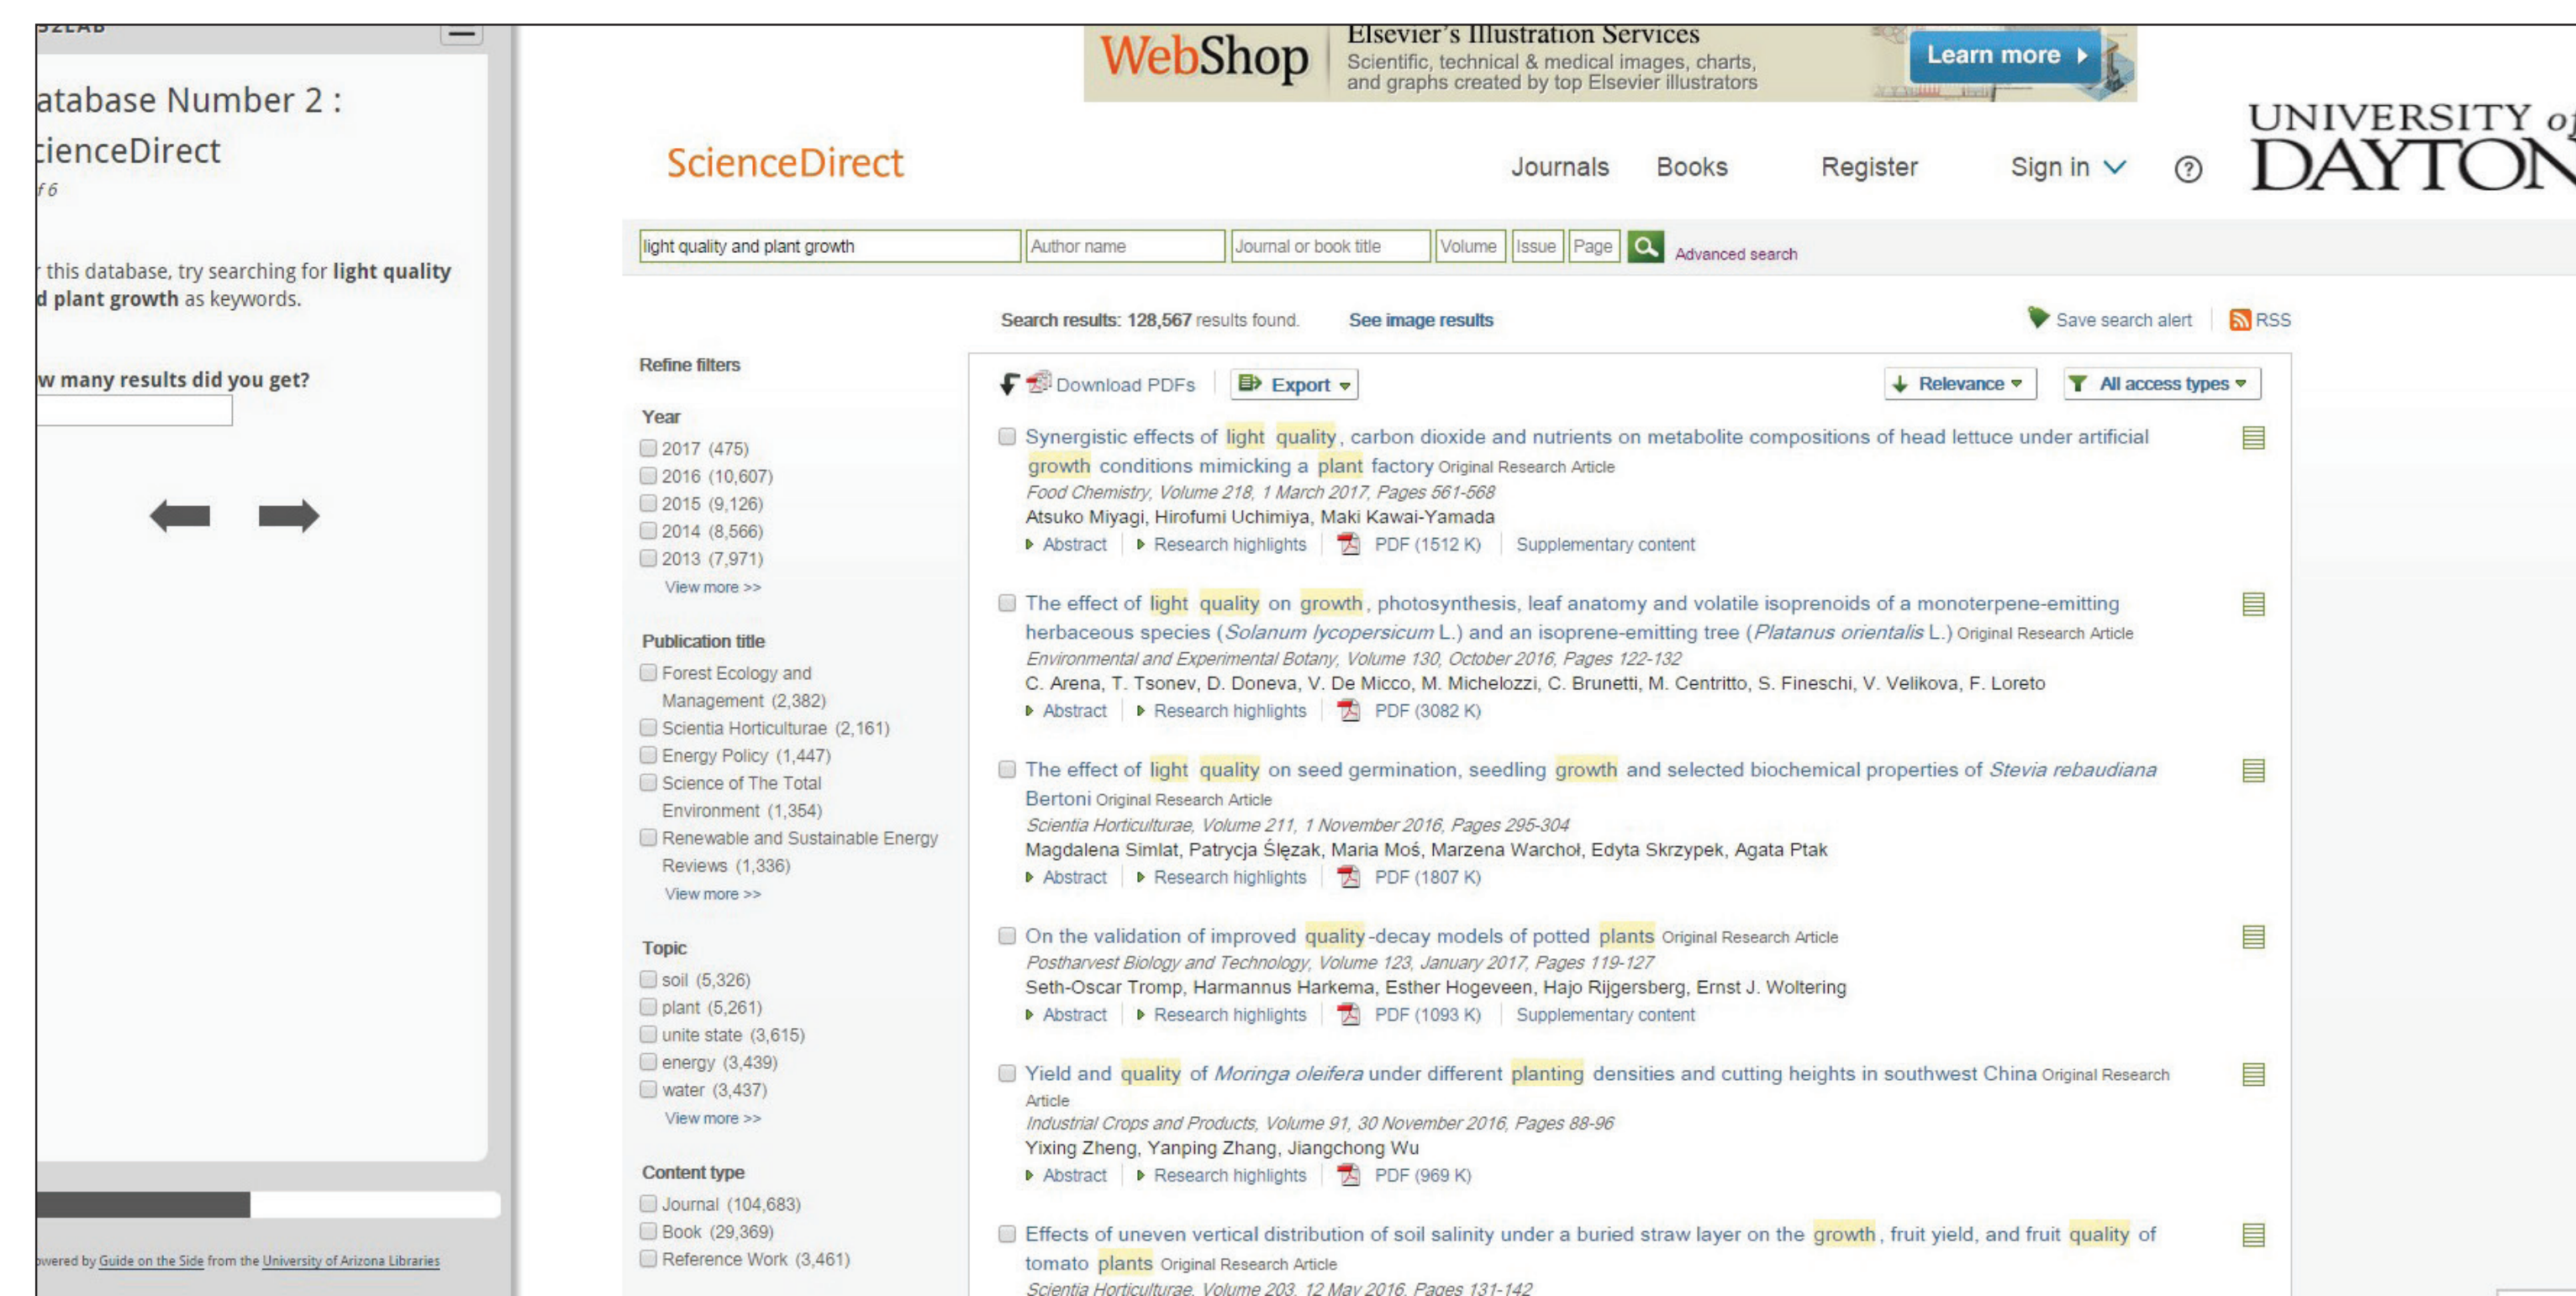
atabase Number 2 :
ienceDirect
f 6

this database, try searching for **light quality d plant growth** as keywords.

w many results did you get?

wered by Guide on the Side from the University of Arizona Libraries

WebShop Elsevier's Illustration Services Scientific, technical & medical images, charts, and graphs created by top Elsevier illustrators Learn more

ScienceDirect Journals Books Register Sign in ? UNIVERSITY of DAYTON

light quality and plant growth | Author name | Journal or book title | Volume | Issue | Page | Advanced search

Search results: 128,567 results found. See image results Save search alert RSS

Refine filters

Year
2017 (475)
2016 (10,607)
2015 (9,126)
2014 (8,566)
2013 (7,971)
View more >>

Publication title
Forest Ecology and Management (2,382)
Scientia Horticulturae (2,161)
Energy Policy (1,447)
Science of The Total Environment (1,354)
Renewable and Sustainable Energy Reviews (1,336)
View more >>

Topic
soil (5,326)
plant (5,261)
unite state (3,615)
energy (3,439)
water (3,437)
View more >>

Content type
Journal (104,683)
Book (29,369)
Reference Work (3,461)

Download PDFs Export Relevance All access types

Synergistic effects of light quality, carbon dioxide and nutrients on metabolite compositions of head lettuce under artificial growth conditions mimicking a plant factory Original Research Article
Food Chemistry, Volume 218, 1 March 2017, Pages 561-568
Atsuko Miyagi, Hirofumi Uchimiya, Maki Kawai-Yamada
Abstract Research highlights PDF (1512 K) Supplementary content

The effect of light quality on growth, photosynthesis, leaf anatomy and volatile isoprenoids of a monoterpene-emitting herbaceous species (Solanum lycopersicum L.) and an isoprene-emitting tree (Platanus orientalis L.) Original Research Article
Environmental and Experimental Botany, Volume 130, October 2016, Pages 122-132
C. Arena, T. Tsonev, D. Doneva, V. De Micco, M. Michelozzi, C. Brunetti, M. Centritto, S. Fineschi, V. Velikova, F. Loreto
Abstract Research highlights PDF (3082 K)

The effect of light quality on seed germination, seedling growth and selected biochemical properties of Stevia rebaudiana Bertoni Original Research Article
Scientia Horticulturae, Volume 211, 1 November 2016, Pages 295-304
Magdalena Simlat, Patrycja Ślęzak, Maria Moś, Marzena Warchoł, Edyta Skrzypek, Agata Ptak
Abstract Research highlights PDF (1807 K)

On the validation of improved quality-decay models of potted plants Original Research Article
Postharvest Biology and Technology, Volume 123, January 2017, Pages 119-127
Seth-Oscar Tromp, Harmannus Harkema, Esther Hogeveen, Hajo Rijgersberg, Ernst J. Woltering
Abstract Research highlights PDF (1093 K) Supplementary content

Yield and quality of Moringa oleifera under different planting densities and cutting heights in southwest China Original Research Article
Industrial Crops and Products, Volume 91, 30 November 2016, Pages 88-96
Yixing Zheng, Yanping Zhang, Jiangchong Wu
Abstract Research highlights PDF (969 K)

Effects of uneven vertical distribution of soil salinity under a buried straw layer on the growth, fruit yield, and fruit quality of tomato plants Original Research Article
Scientia Horticulturae, Volume 203, 12 May 2016, Pages 131-142